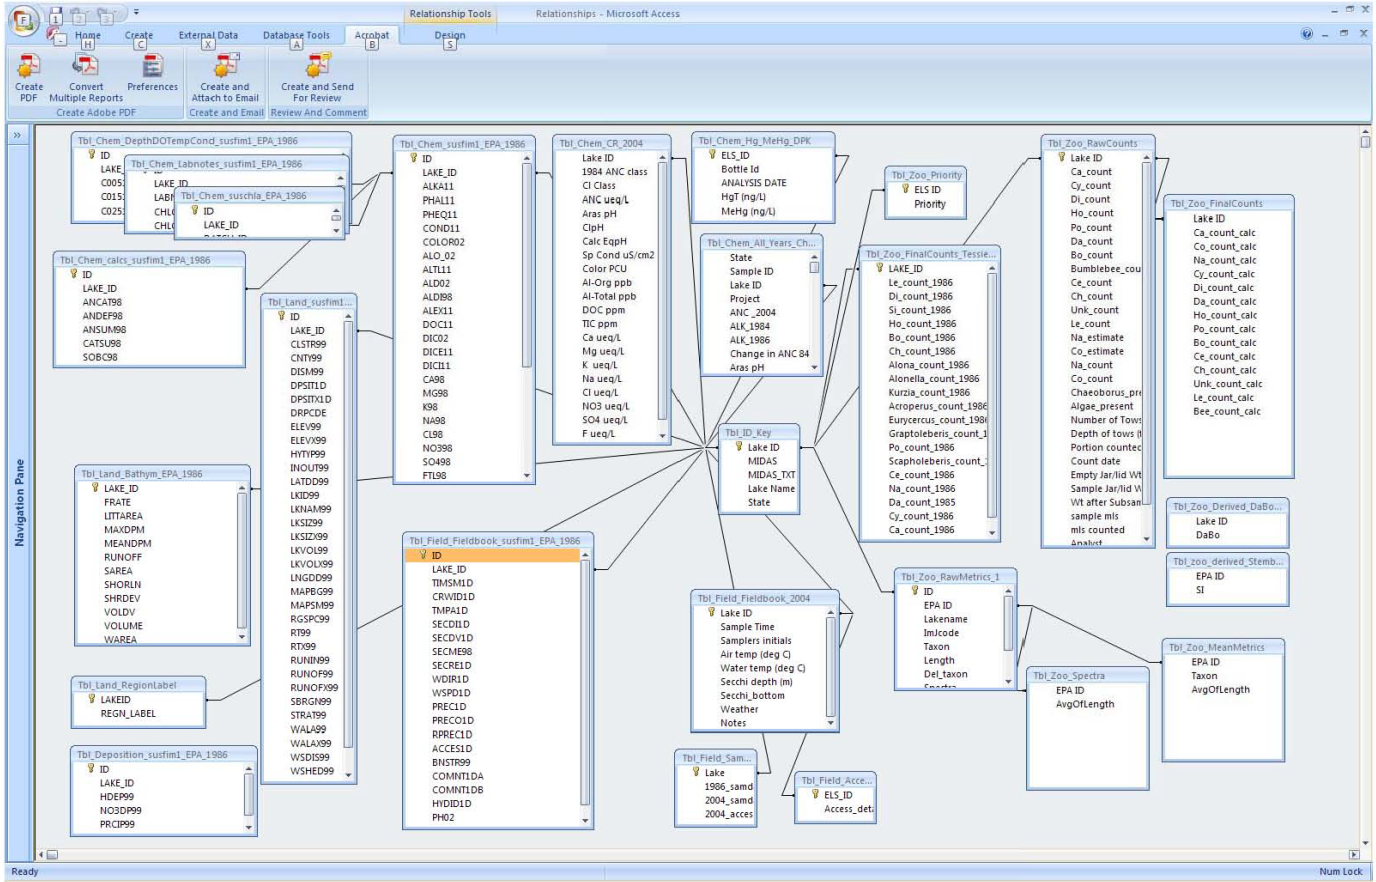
F 1 2 3 Relationship Tools Relationships - Microsoft Access

Home H Create C External Data X Database Tools A Acrobat B Design S

Create PDF Convert Multiple Reports Preferences Create and Attach to Email Create and Send For Review
Create Adobe PDF Create and Email Review And Comment

Navigation Pane

Tbl_Chem_DepthDOTempCond_susfim1_EPA_1986
ID
LAKE
C005
C015
C025

Tbl_Chem_Labnotes_susfim1_EPA_1986
LAKE_ID
LABN
CHL
CHL

Tbl_Chem_suschla_EPA_1986
ID
LAKE_ID

Tbl_Chem_calcs_susfim1_EPA_1986
ID
LAKE_ID
ANCAT98
ANDEF98
ANSUM98
CATSU98
SOBC98

Tbl_Land_Bathym_EPA_1986
LAKE_ID
FRATE
LITTAREA
MAXDPM
MEANDPM
RUNOFF
SAREA
SHORLN
SHRDEV
VOLDV
VOLUME
WAREA

Tbl_Land_RegionLabel
LAKEID
REGN_LABEL

Tbl_Deposition_susfim1_EPA_1986
ID
LAKE_ID
HDEP99
NO3DP99
PRCIP99

Tbl_Land_susfim1...
ID
LAKE_ID
CLSTR99
CNTY99
DISM99
DPSITLD
DPSITXLD
DRPCDE
ELEV99
ELEVX99
HYTYP99
INOUT99
LATDD99
LKID99
LKNAM99
LKSIZ99
LKSIZX99
LKVOL99
LKVOLX99
LNGDD99
MAPBG99
MAPSM99
RGSPC99
RT99
RTX99
RUNIN99
RUNOF99
RUNOFX99
SBRGN99
STRAT99
WALA99
WALAX99
WSDIS99
WSHED99

Tbl_Chem_susfim1_EPA_1986
ID
LAKE_ID
ALKA11
PHALI1
PHEQ11
COND11
COLOR02
ALO_02
ALTL11
ALD02
ALDI98
ALEX11
DOC11
DIC02
DICE11
DICI11
CA98
MG98
K98
NA98
CL98
NO398
SO498
FTL98

Tbl_Field_Fieldbook_susfim1_EPA_1986
ID
LAKE_ID
TIMSM1D
CRWID1D
TMPA1D
SECD1D
SECDV1D
SECME98
SECRE1D
WDIR1D
WSPD1D
PREC1D
PRECO1D
RPREC1D
ACCES1D
BNSTR99
COMNT1DA
COMNT1DB
HYDID1D
PH02

Tbl_Chem_CR_2004
Lake ID
1984 ANC class
Cl Class
ANC ueq/L
Aras pH
ClpH
Calc EqpH
Sp Cond uS/cm2
Color PCU
Al-Org ppb
Al-Total ppb
DOC ppm
TIC ppm
Ca ueq/L
Mg ueq/L
K ueq/L
Na ueq/L
Cl ueq/L
NO3 ueq/L
SO4 ueq/L
F ueq/L

Tbl_Chem_Hg_MeHg_DPK
ELS_ID
Bottle Id
ANALYSIS DATE
HgT (ng/L)
MeHg (ng/L)

Tbl_Chem_All_Years_Ch...
State
Sample ID
Lake ID
Project
ANC _2004
ALK_1984
ALK_1986
Change in ANC 84
Aras pH

Tbl_ID_Key
Lake ID
MIDAS
MIDAS_TXT
Lake Name
State

Tbl_Field_Fieldbook_2004
Lake ID
Sample Time
Samplers initials
Air temp (deg C)
Water temp (deg C)
Secchi depth (m)
Secchi_bottom
Weather
Notes

Tbl_Field_Sam...
Lake
1986_samd
2004_samd
2004_acces

Tbl_Field_Acce...
ELS_ID
Access_det

Tbl_Zoo_Priority
ELS ID
Priority

Tbl_Zoo_FinalCounts_Tessie...
LAKE_ID
Le_count_1986
Di_count_1986
Si_count_1986
Ho_count_1986
Bo_count_1986
Ch_count_1986
Alona_count_1986
Alonella_count_1986
Kurzia_count_1986
Acroperus_count_1986
Eurycercus_count_1986
Graptoleberis_count_1
Po_count_1986
Scapholeberis_count_
Ce_count_1986
Na_count_1986
Da_count_1985
Cy_count_1986
Ca_count_1986

Tbl_Zoo_RawMetrics_1
ID
EPA ID
Lakename
ImJcode
Taxon
Length
Del_taxon

Tbl_Zoo_RawCounts
Lake ID
Ca_count
Cy_count
Di_count
Ho_count
Po_count
Da_count
Bo_count
Bumblebee_cou
Ce_count
Ch_count
Unk_count
Le_count
Na_estimate
Co_estimate
Na_count
Co_count
Chaeoborus_pre
Algae_present
Number of Tows
Depth of tows (
Portion countec
Count date
Empty Jar/lid Wt
Sample Jar/lid W
Wt after Subsan
sample mls
mls counted
Analyst

Tbl_Zoo_Spectra
EPA ID
AvgOfLength

Tbl_Zoo_FinalCounts
Lake ID
Ca_count_calc
Co_count_calc
Na_count_calc
Cy_count_calc
Di_count_calc
Da_count_calc
Ho_count_calc
Po_count_calc
Bo_count_calc
Ce_count_calc
Ch_count_calc
Unk_count_calc
Le_count_calc
Bee_count_calc

Tbl_Zoo_Derived_DaBo...
Lake ID
DaBo

Tbl_zoo_derived_Stemb...
EPA ID
SI

Tbl_Zoo_MeanMetrics
EPA ID
Taxon
AvgOfLength

Ready Num Lock